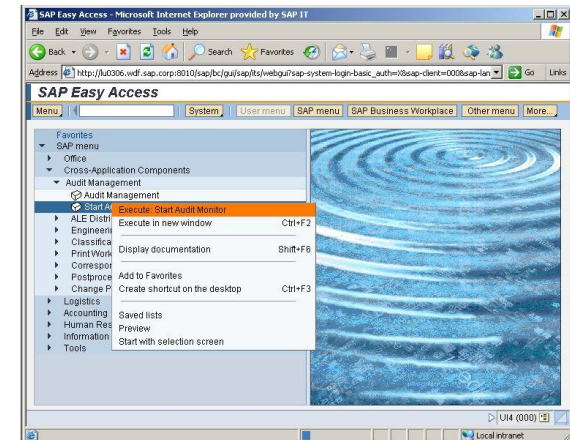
SAP Easy Access - Microsoft Internet Explorer provided by SAP IT

File Edit View Favorites Tools Help

Back Search Favorites

Address http://lu0306.wdf.sap.corp:8010/sap/bc/gui/sap/its/webgui?sap-system-login-basic_auth=X&sap-client=000&sap-lan Go Links

SAP Easy Access

Menu System User menu SAP menu SAP Business Workplace Other menu More...

Favorites
SAP menu
Office
Cross-Application Components
Audit Management
Audit Management
Start A
ALE Distri
Engineeri
Classifica
Print Work
Correspor
Postproce
Change P
Logistics
Accounting
Human Res
Information
Tools

Execute: Start Audit Monitor
Execute in new window Ctrl+F2
Display documentation Shift+F6
Add to Favorites
Create shortcut on the desktop Ctrl+F3
Saved lists
Preview
Start with selection screen

UI4 (000)

Local intranet